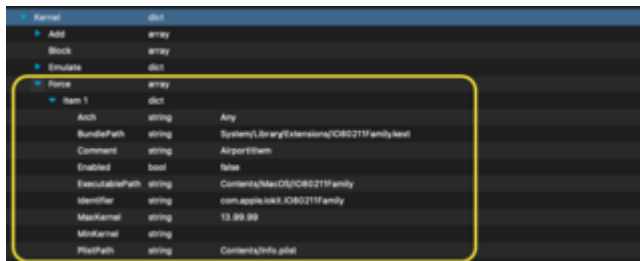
| | | |
|---|---|---|
| Kernel | dict | |
| Add | array | |
| Block | array | |
| Emulate | dict | |
| Force | array | |
| Item 1 | dict | |
| Arch | string | Any |
| BundlePath | string | System/Library/Extensions/IO80211Family.kext |
| Comment | string | AirportItlwm |
| Enabled | bool | false |
| ExecutablePath | string | Contents/MacOS/IO80211Family |
| Identifier | string | com.apple.iokit.IO80211Family |
| MaxKernel | string | 13.99.99 |
| MinKernel | string | |
| PlistPath | string | Contents/Info.plist |